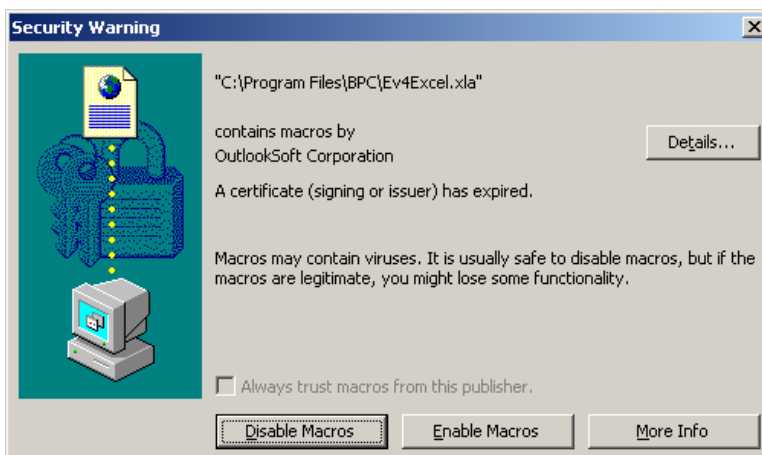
Security Warning

X

"C:\Program Files\BPC\Ev4Excel.xla"

contains macros by
OutlookSoft Corporation

Details...

A certificate (signing or issuer) has expired.

Macros may contain viruses. It is usually safe to disable macros, but if the macros are legitimate, you might lose some functionality.

Always trust macros from this publisher.

Disable Macros

Enable Macros

More Info